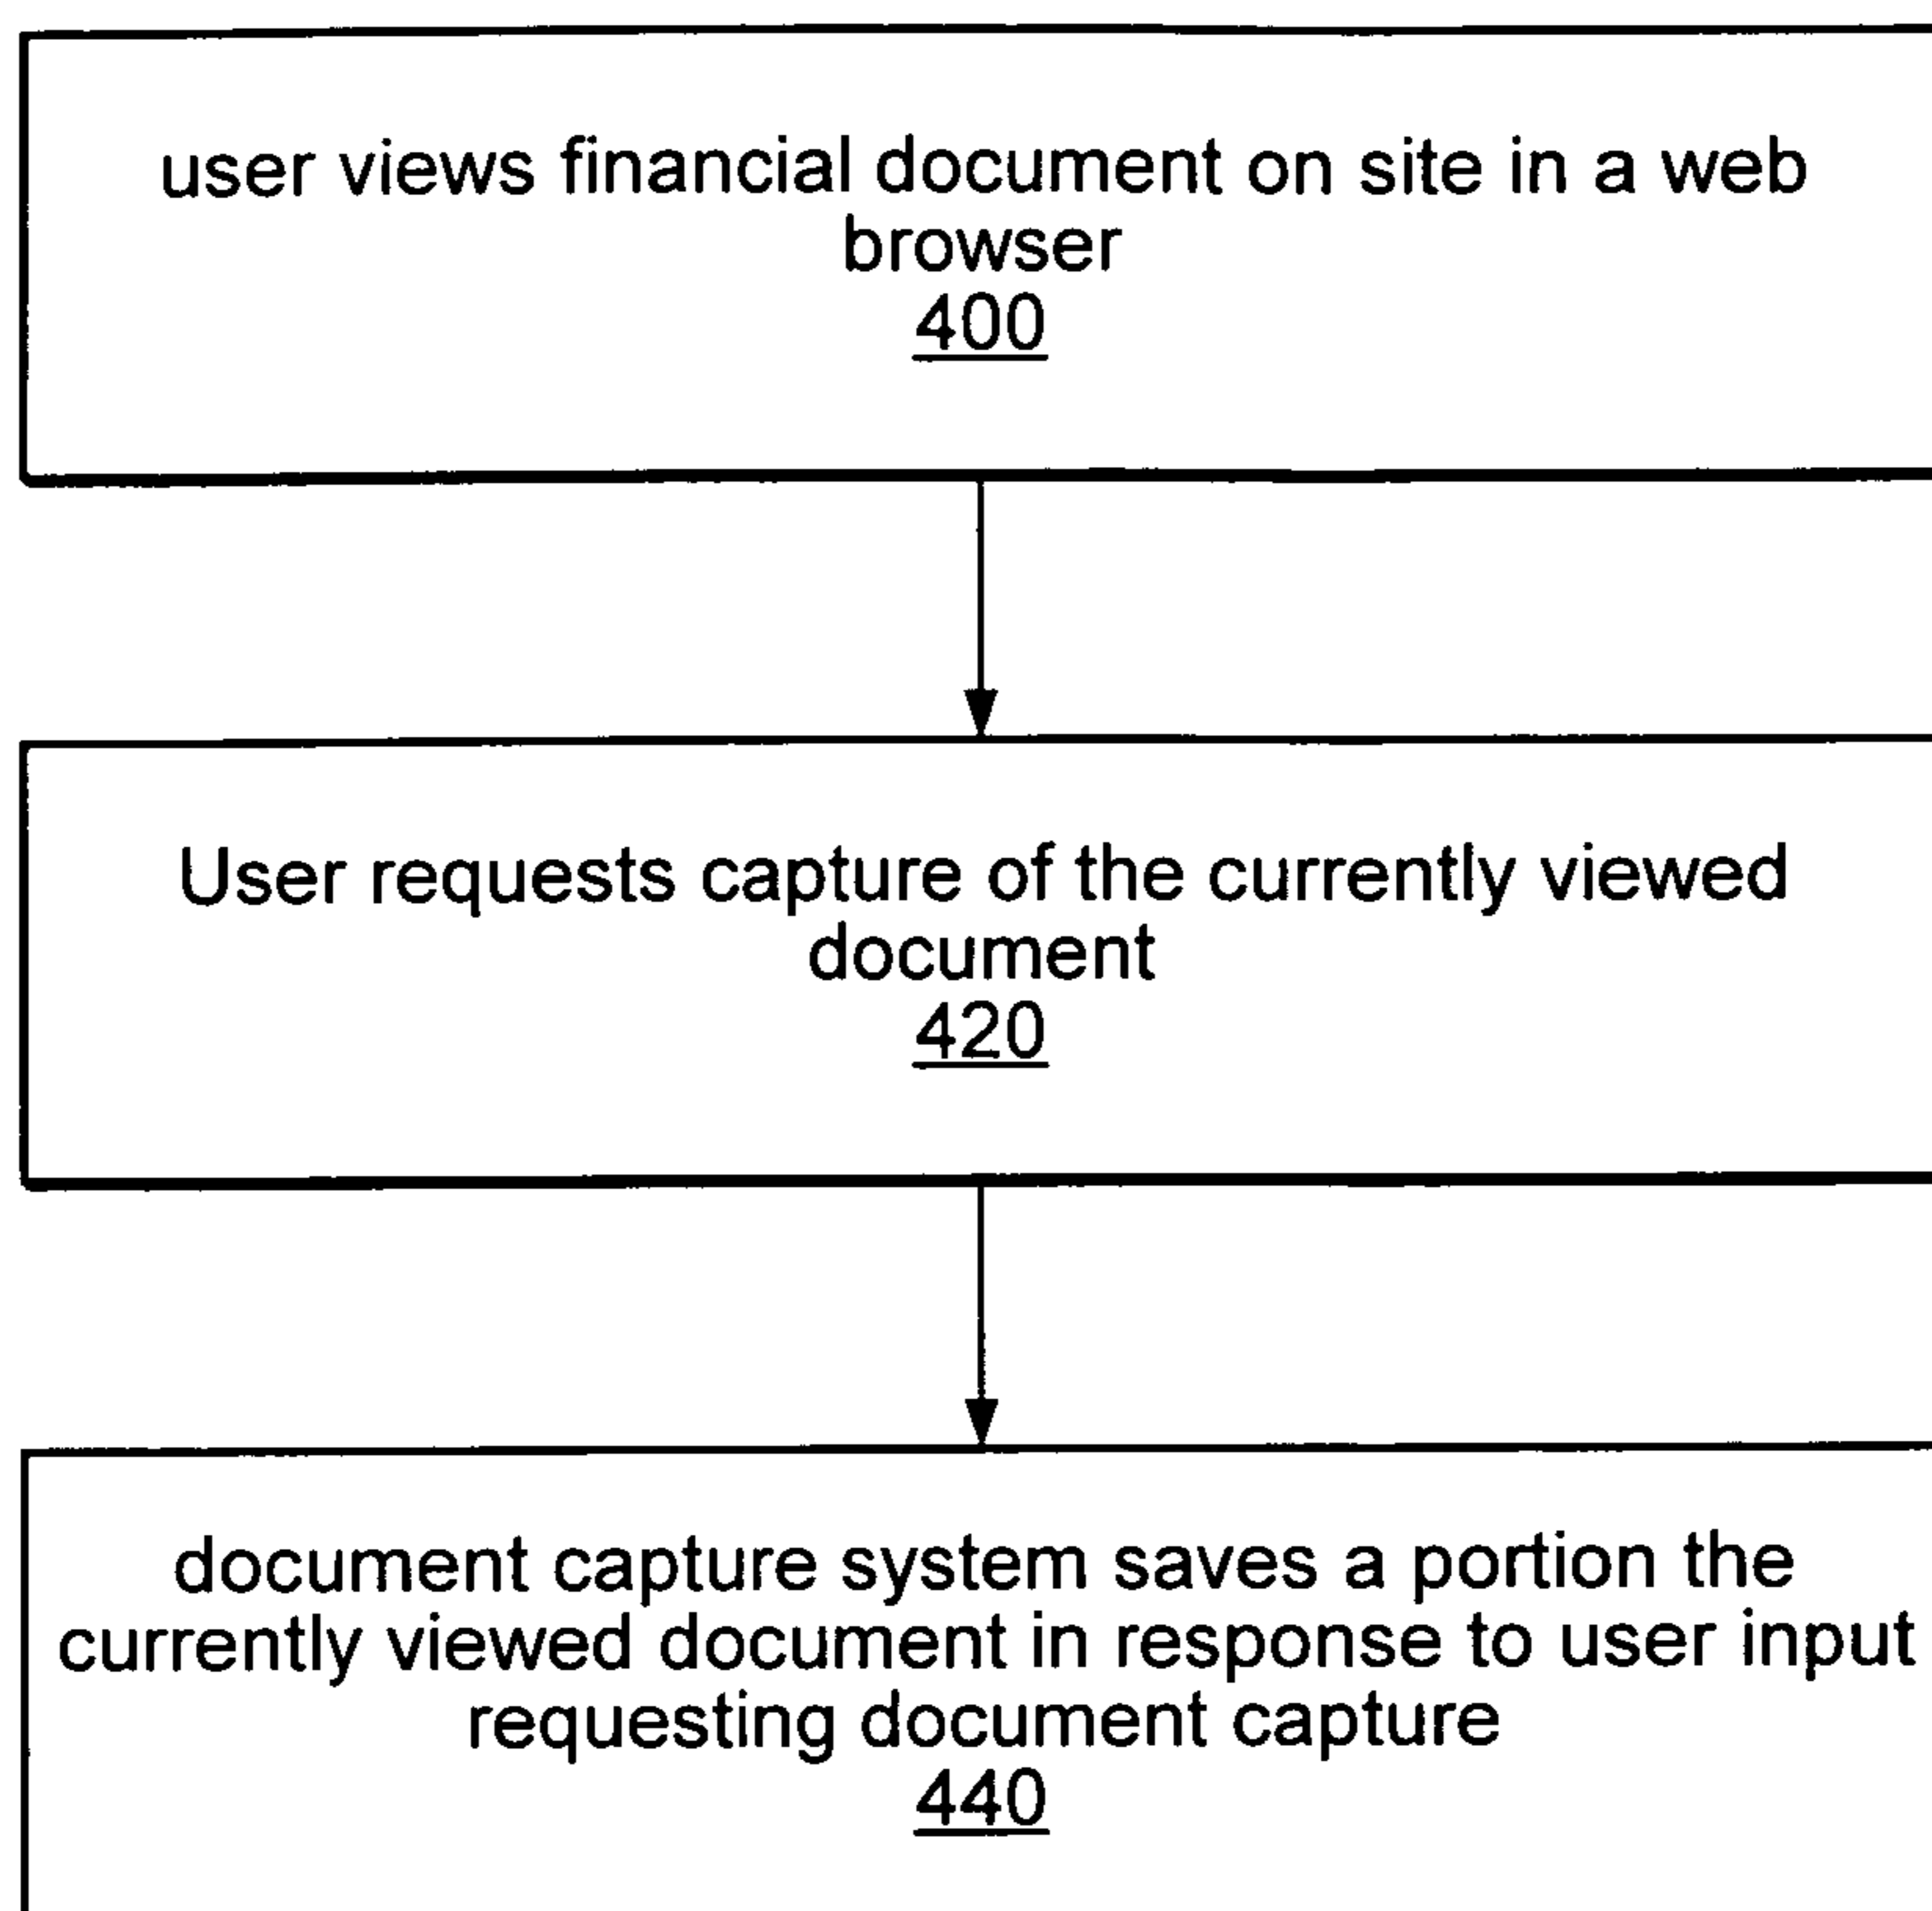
user views financial document on site in a web browser
400

User requests capture of the currently viewed document
420

document capture system saves a portion the currently viewed document in response to user input requesting document capture
440